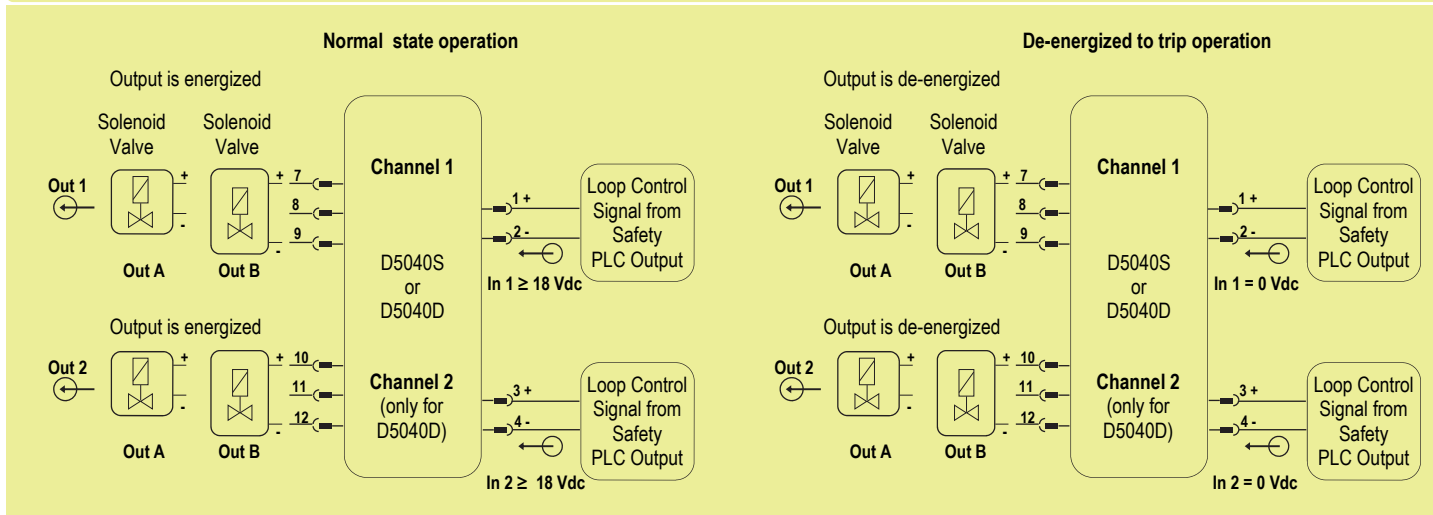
Normal state operation

Output is energized

Solenoid Valve

Solenoid Valve

Out 1

+

-

+

-

7

8

9

Out A

Out B

Channel 1

D5040S or D5040D

1 +

2 -

In 1 ≥ 18 Vdc

Loop Control Signal from Safety PLC Output

Output is energized

Out 2

+

-

+

-

10

11

12

Out A

Out B

Channel 2 (only for D5040D)

3 +

4 -

In 2 ≥ 18 Vdc

Loop Control Signal from Safety PLC Output

De-energized to trip operation

Output is de-energized

Solenoid Valve

Solenoid Valve

Out 1

+

-

+

-

7

8

9

Out A

Out B

Channel 1

D5040S or D5040D

1 +

2 -

In 1 = 0 Vdc

Loop Control Signal from Safety PLC Output

Output is de-energized

Out 2

+

-

+

-

10

11

12

Out A

Out B

Channel 2 (only for D5040D)

3 +

4 -

In 2 = 0 Vdc

Loop Control Signal from Safety PLC Output